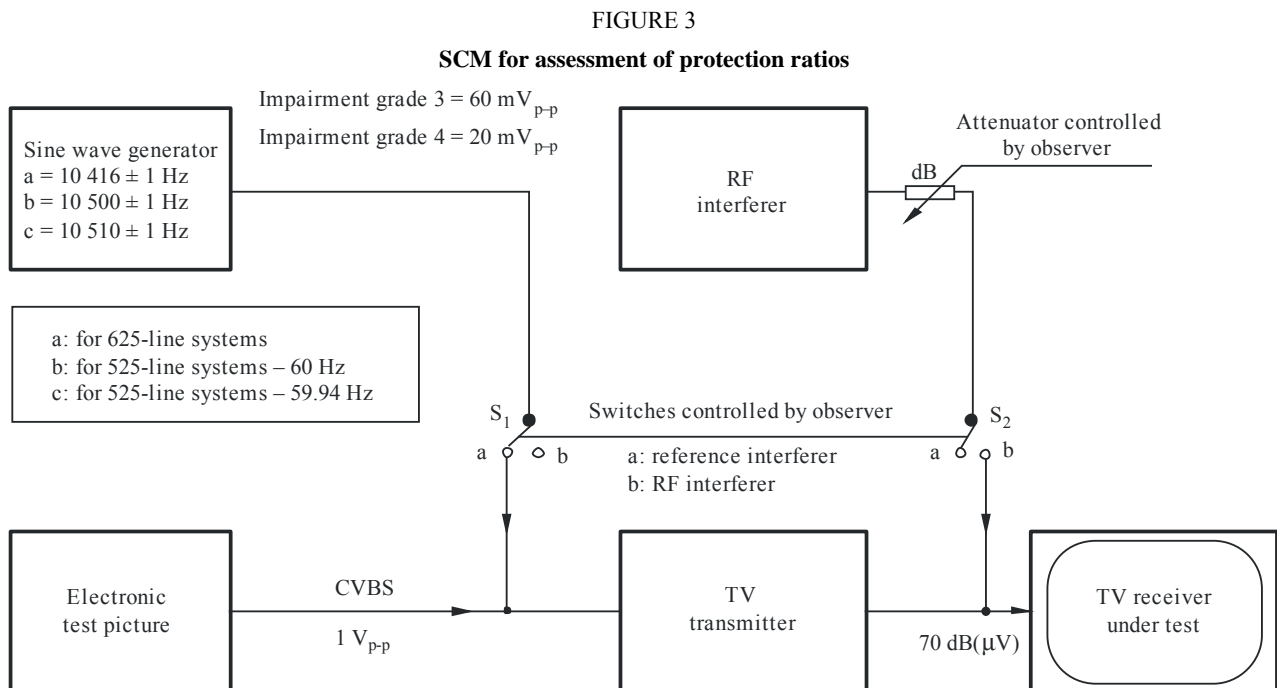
FIGURE 3

**SCM for assessment of protection ratios**

Impairment grade 3 = 60 mV$_{p-p}$

Impairment grade 4 = 20 mV$_{p-p}$

Sine wave generator
a = 10 416 ± 1 Hz
b = 10 500 ± 1 Hz
c = 10 510 ± 1 Hz

RF interferer

Attenuator controlled by observer

dB

a: for 625-line systems
b: for 525-line systems – 60 Hz
c: for 525-line systems – 59.94 Hz

S$_1$

Switches controlled by observer

S$_2$

a b

a: reference interferer
b: RF interferer

a b

Electronic test picture

CVBS

1 V$_{p-p}$

TV transmitter

70 dB(μV)

TV receiver under test